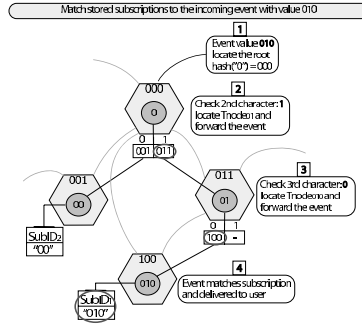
Match stored subscriptions to the incoming event with value 010

1
Event value 010 locate the root hash("0") = 000

2
Check 2nd character: 1 locate Tnode01 and forward the event

3
Check 3rd character: 0 locate Tnode010 and forward the event

4
Event matches subscription and delivered to user

000
0
0 1
001 011

001
00

011
01
0 1
100 -

100
010

SubID2
"00"

SubID1
"010"